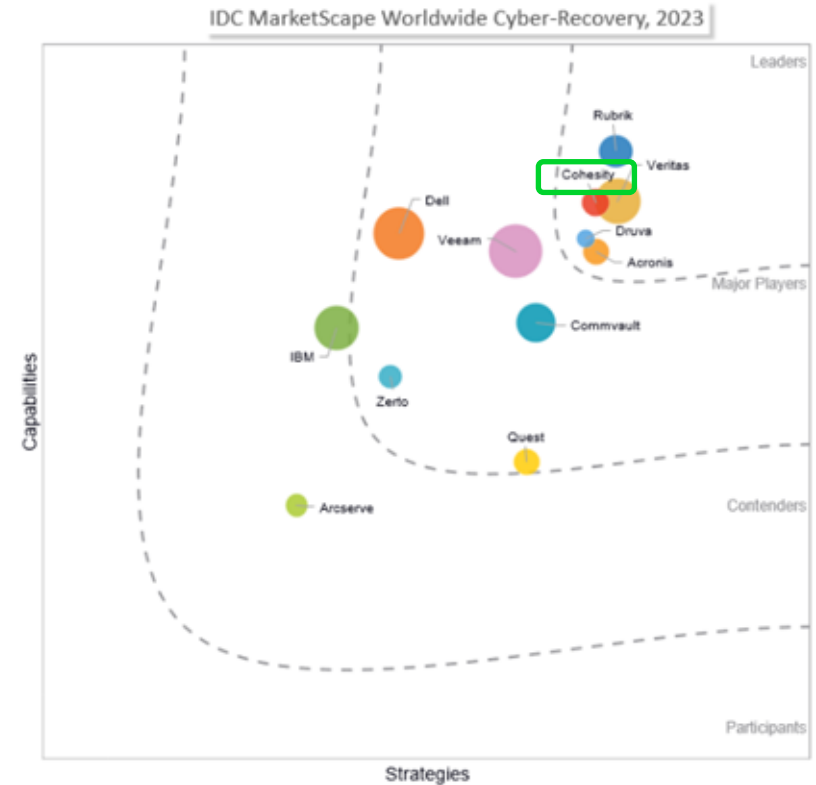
IDC MarketScape Worldwide Cyber-Recovery, 2023

Leaders

Rubrik

Veritas

Cohesity

Dell

Veeam

Druva

Acronis

Major Players

Commvault

IBM

Zerto

Quest

Contenders

Arcserve

Participants

Capabilities

Strategies